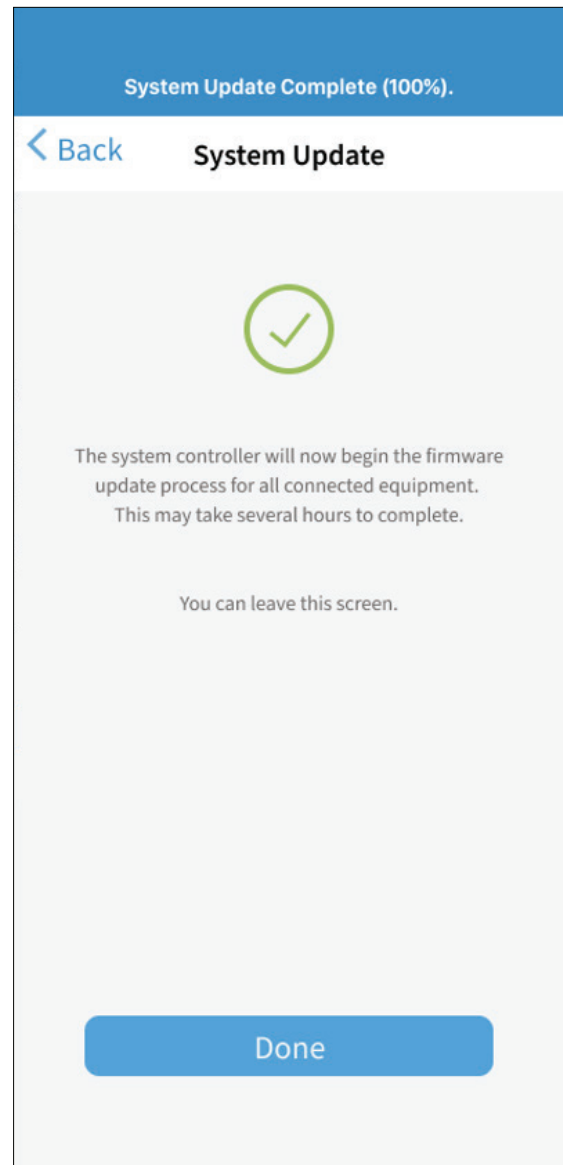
System Update Complete (100%).

< Back

System Update

The system controller will now begin the firmware update process for all connected equipment. This may take several hours to complete.

You can leave this screen.

Done